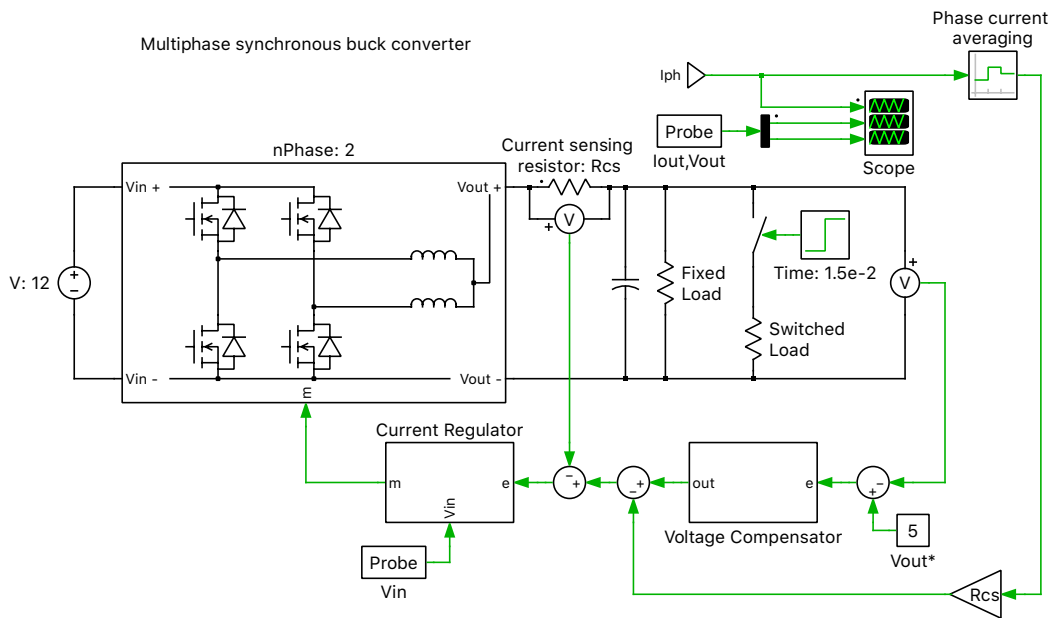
Multiphase synchronous buck converter

Phase current averaging

Iph

Probe
Iout,Vout

Scope

nPhase: 2

Current sensing resistor: Rcs

Vin +

Vout +

V

V: 12

Fixed Load

Time: 1.5e-2

V

Switched Load

Vin -

Vout -

m

Current Regulator

m

e

Vin

out

e

Voltage Compensator

5

Vout*

Probe

Vin

Rcs